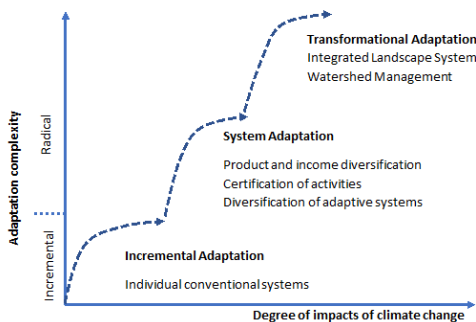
Transformational Adaptation
Integrated Landscape System
Watershed Management

System Adaptation

Product and income diversification
Certification of activities
Diversification of adaptive systems

Incremental Adaptation

Individual conventional systems

Adaptation complexity

Radical

Incremental

Degree of impacts of climate change